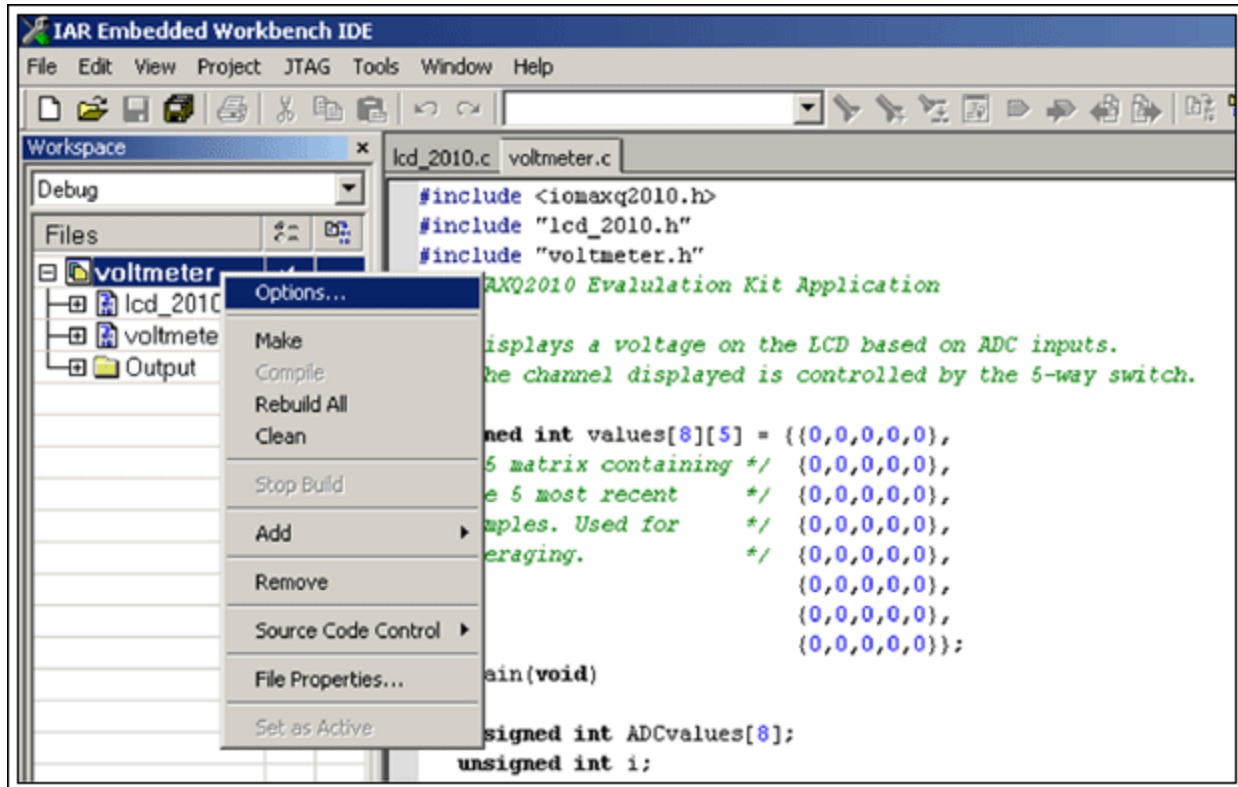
IAR Embedded Workbench IDE

File Edit View Project JTAG Tools Window Help

Workspace ×

Debug

Files

voltmeter

lcd_2010

voltmete

Output

Options...

Make

Compile

Rebuild All

Clean

Stop Build

Add

Remove

Source Code Control

File Properties...

Set as Active

lcd_2010.c voltmeter.c

#include <iomaxq2010.h>
#include "lcd_2010.h"
#include "voltmeter.h"
AXQ2010 Evaluation Kit Application

isplays a voltage on the LCD based on ADC inputs.
he channel displayed is controlled by the 5-way switch.

ned int values[8][5] = {{0,0,0,0,0},
5 matrix containing */ {0,0,0,0,0},
e 5 most recent */ {0,0,0,0,0},
mples. Used for */ {0,0,0,0,0},
eraging. */ {0,0,0,0,0},
{0,0,0,0,0},
{0,0,0,0,0},
{0,0,0,0,0}};
ain(void)

signed int ADCvalues[8];
unsigned int i;